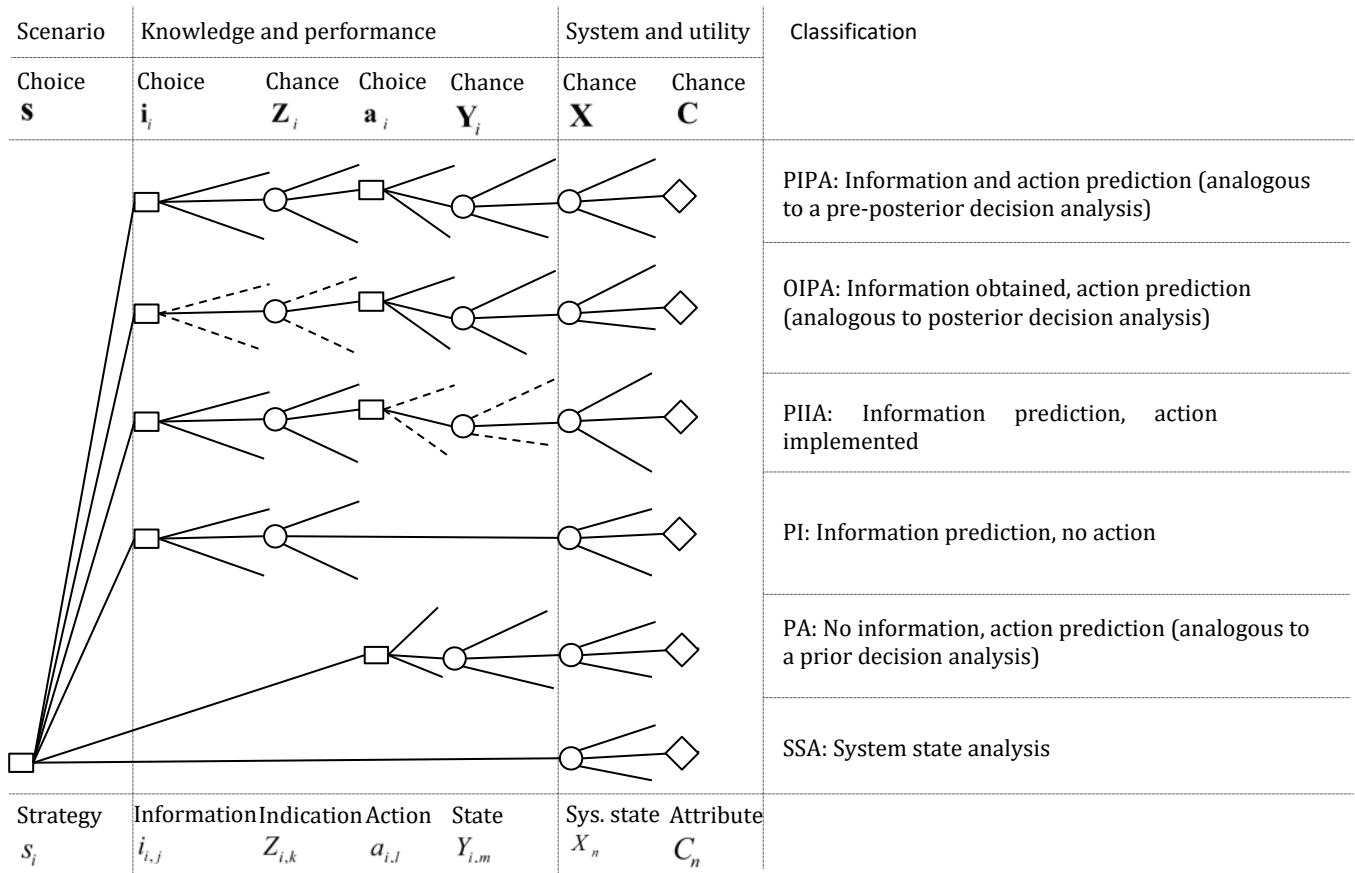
| Scenario | Knowledge and performance | | | | System and utility | | Classification |
|---|---|---|---|---|---|---|---|
| Choice $\mathbf{s}$ | Choice $\mathbf{i}_i$ | Chance $\mathbf{Z}_i$ | Choice $\mathbf{a}_i$ | Chance $\mathbf{Y}_i$ | Chance $\mathbf{X}$ | Chance $\mathbf{C}$ | |

PIPA: Information and action prediction (analogous to a pre-posterior decision analysis)

OIPA: Information obtained, action prediction (analogous to posterior decision analysis)

PIIA: Information prediction, action implemented

PI: Information prediction, no action

PA: No information, action prediction (analogous to a prior decision analysis)

SSA: System state analysis

| Strategy $s_i$ | Information $i_{i,j}$ | Indication $Z_{i,k}$ | Action $a_{i,l}$ | State $Y_{i,m}$ | Sys. state $X_n$ | Attribute $C_n$ |
|---|---|---|---|---|---|---|